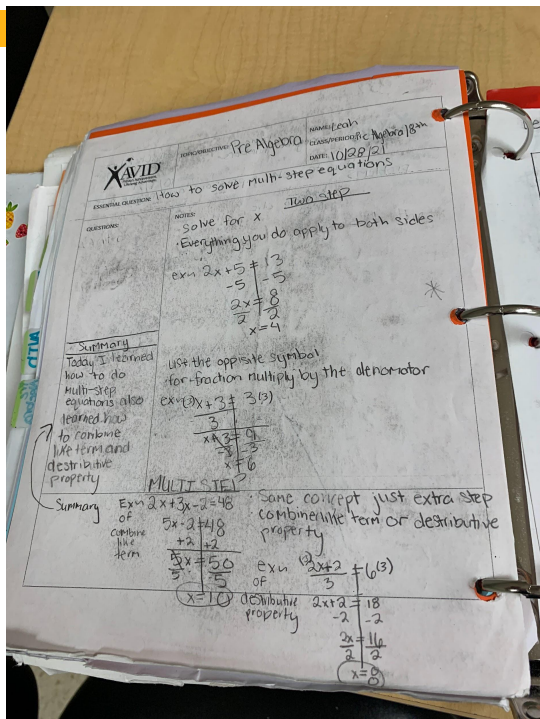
AVID

TOPIC/OBJECTIVE: Pre Algebra

NAME: Leah

CLASS/PERIOD: Pre Algebra 1 8th

DATE: 10/28/21

ESSENTIAL QUESTION: How to solve multi-step equations

QUESTIONS:

NOTES:

Two step

Solve for x

·Everything you do apply to both sides

ex 1 $2x+5=13$
$-5 \quad -5$
$\frac{2x}{2}=\frac{8}{2}$
$x=4$

use the opposite symbol for fraction multiply by the denomotor

ex (3) $\frac{x+3}{3}=3(3)$
$x+3=9$
$-3 \quad -3$
$x=6$

Summary
Today I learned how to do multi-step equations also learned how to combine like term and destributive property

MULTI STEP

Summary

Ex 1 of combine like term $2x+3x-2=48$
$5x-2=48$
$+2 \quad +2$
$\frac{5x}{5}=\frac{50}{5}$
$x=10$

·Same concept just extra step combine like term or destributive property

ex 1 of destributive property $(3)\frac{2x+2}{3}=6(3)$
$2x+2=18$
$-2 \quad -2$
$\frac{2x}{2}=\frac{16}{2}$
$x=8$